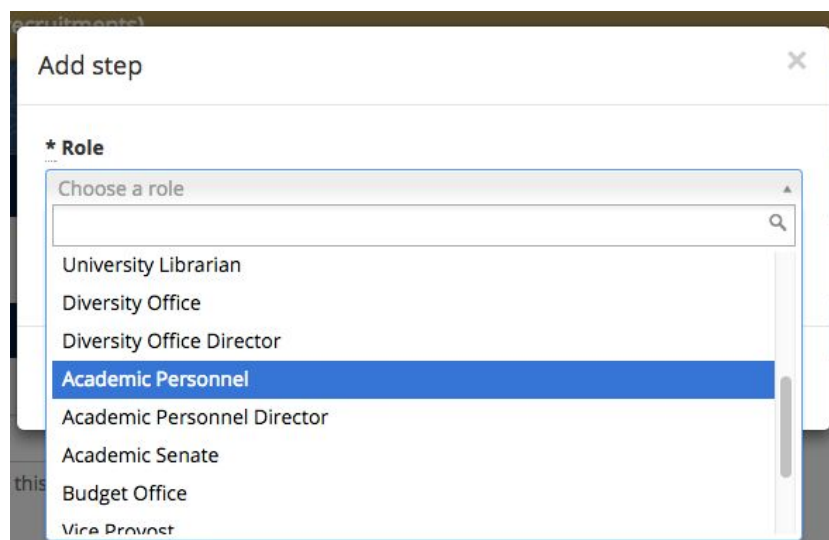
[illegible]ecruitments)

Add step

×

* Role

Choose a role

University Librarian

Diversity Office

Diversity Office Director

Academic Personnel

Academic Personnel Director

Academic Senate

Budget Office

Vice Provost

this